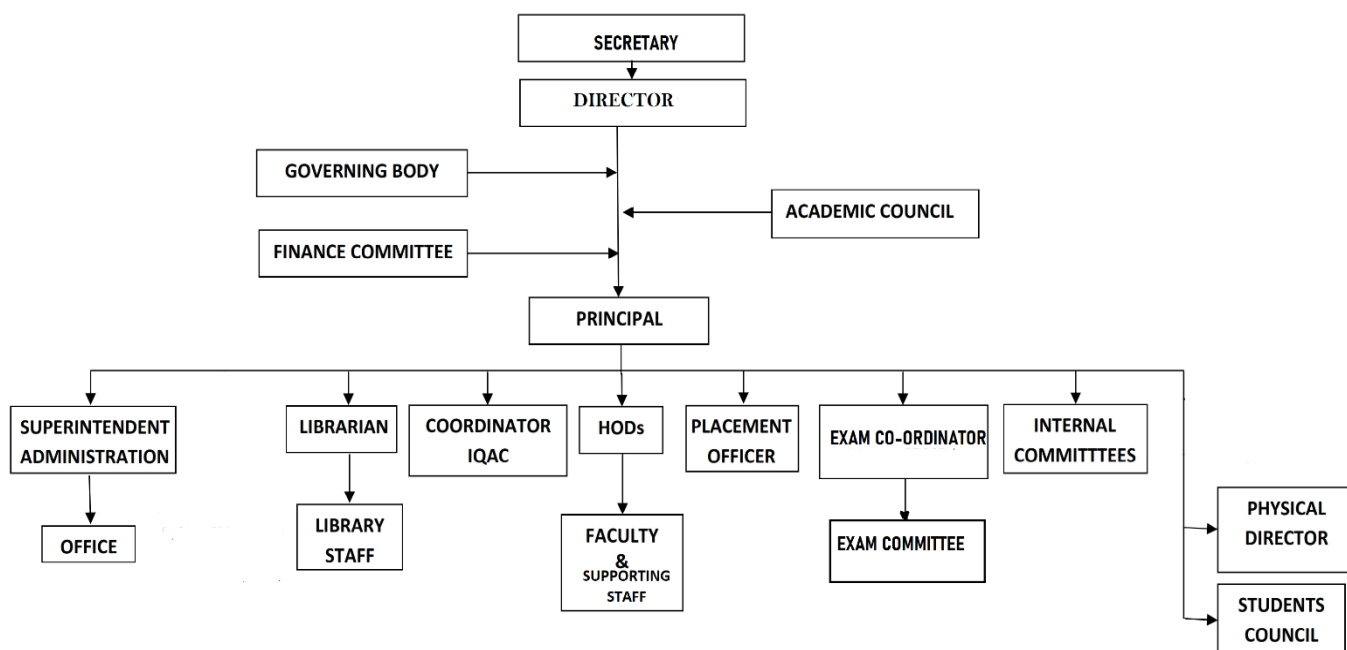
SECRETARY

DIRECTOR

GOVERNING BODY

ACADEMIC COUNCIL

FINANCE COMMITTEE

PRINCIPAL

SUPERINTENDENT ADMINISTRATION

OFFICE

LIBRARIAN

LIBRARY STAFF

COORDINATOR IQAC

HODs

FACULTY & SUPPORTING STAFF

PLACEMENT OFFICER

EXAM CO-ORDINATOR

EXAM COMMITTEE

INTERNAL COMMITTTEES

PHYSICAL DIRECTOR

STUDENTS COUNCIL